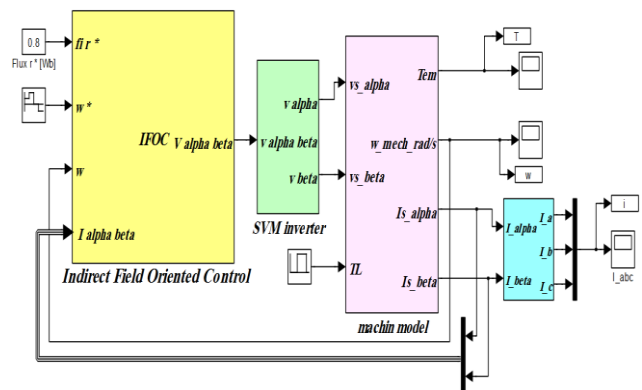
0.8

Flux r* [Wb]

fi r *

w *

w

I alpha beta

IFOC

V alpha beta

Indirect Field Oriented Control

v alpha

v alpha beta

v beta

SVM inverter

vs_alpha

vs_beta

TL

Tem

w_mech_rad/s

Is_alpha

Is_beta

machin model

T

w

I_alpha

I_beta

I_a

I_b

I_c

i

I_abc